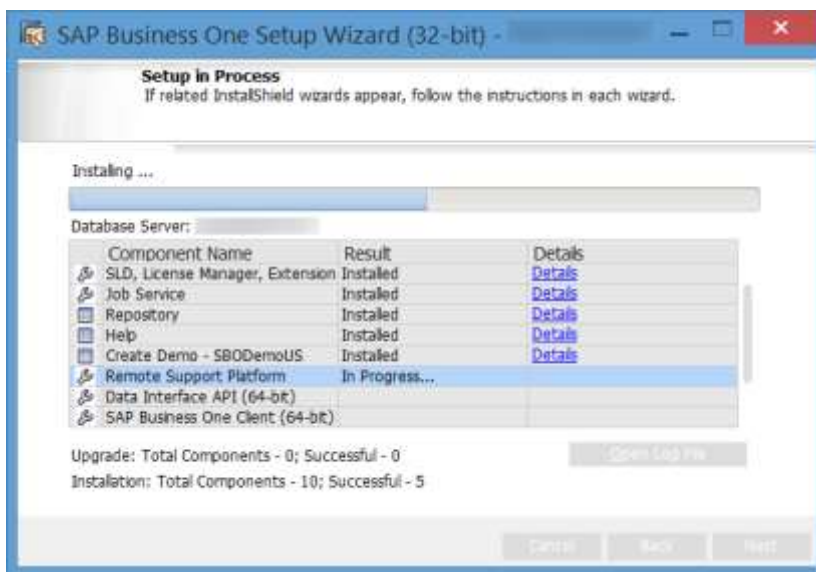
SAP Business One Setup Wizard (32-bit) - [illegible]

Setup in Process
If related InstallShield wizards appear, follow the instructions in each wizard.

Installing ...

Database Server: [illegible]

| Component Name | Result | Details |
|---|---|---|
| SLD, License Manager, Extension | Installed | Details |
| Job Service | Installed | Details |
| Repository | Installed | Details |
| Help | Installed | Details |
| Create Demo - SBODemoUS | Installed | Details |
| Remote Support Platform | In Progress... | |
| Data Interface API (64-bit) | | |
| SAP Business One Client (64-bit) | | |

Upgrade: Total Components - 0; Successful - 0

Installation: Total Components - 10; Successful - 5

Open Log File

Cancel Back Next